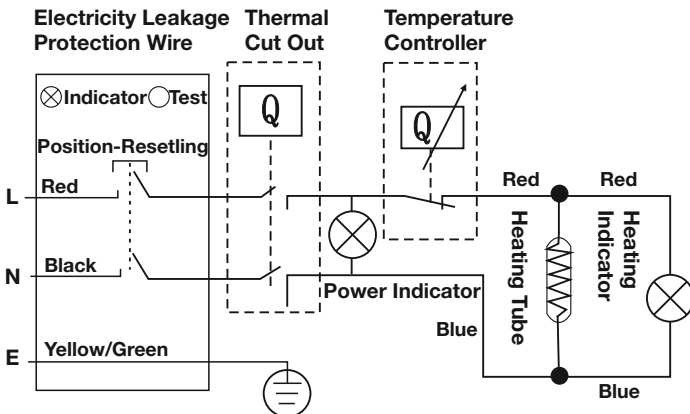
Electricity Leakage Protection Wire

Thermal Cut Out

Temperature Controller

⊗Indicator ◯Test

Position-Resetling

Q

Q

L

Red

N

Black

E

Yellow/Green

Power Indicator

Red

Red

Heating Tube

Heating Indicator

Blue

Blue